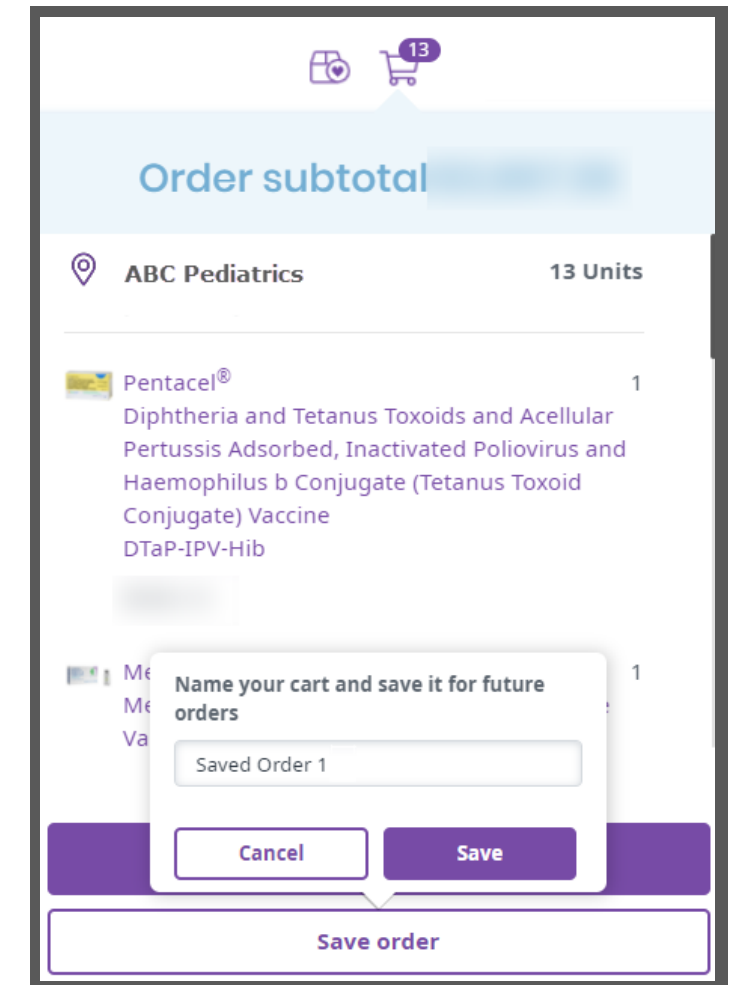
13

Order subtotal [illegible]

ABC Pediatrics 13 Units

Pentacel® 1
Diphtheria and Tetanus Toxoids and Acellular Pertussis Adsorbed, Inactivated Poliovirus and Haemophilus b Conjugate (Tetanus Toxoid Conjugate) Vaccine
DTaP-IPV-Hib

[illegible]

Me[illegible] 1
Me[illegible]
Va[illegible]

Name your cart and save it for future orders

Saved Order 1

Cancel Save

Save order